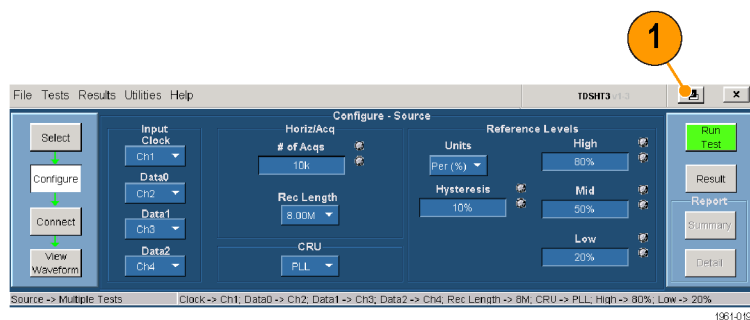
1

File Tests Results Utilities Help

TDSHT3 v1.3

x

Configure - Source

Select

Configure

Connect

View Waveform

Input Clock

Ch1

Data0

Ch2

Data1

Ch3

Data2

Ch4

Horiz/Acq

# of Acqs

10k

Rec Length

8.00M

CRU

PLL

Reference Levels

Units

Per (%)

Hysteresis

10%

High

80%

Mid

50%

Low

20%

Run Test

Result

Report

Summary

Detail

Source -> Multiple Tests

Clock -> Ch1; Data0 -> Ch2; Data1 -> Ch3; Data2 -> Ch4; Rec Length -> 8M; CRU -> PLL; High -> 80%; Low -> 20%

1961-019